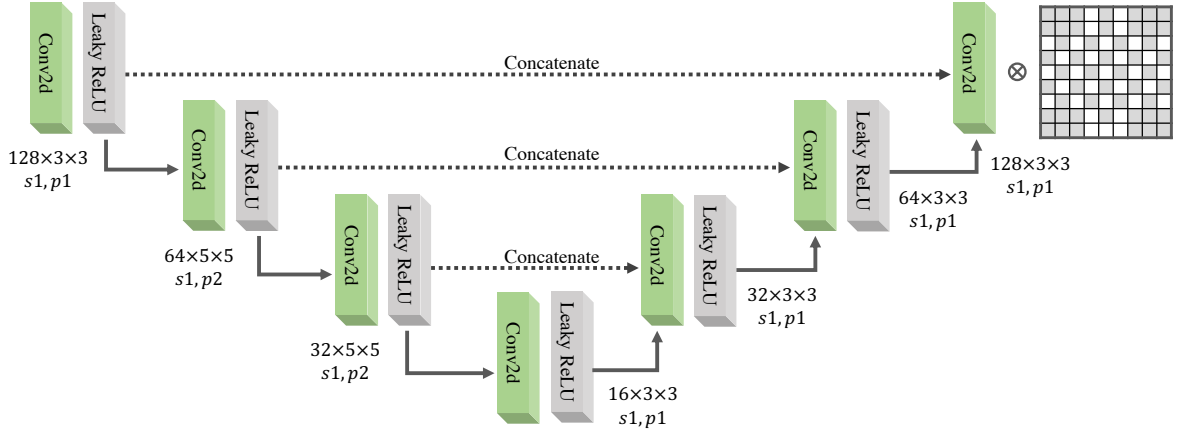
Conv2d
Leaky ReLU
Concatenate
Conv2d
$\otimes$
128×3×3
$s1, p1$
Conv2d
Leaky ReLU
Concatenate
Conv2d
Leaky ReLU
128×3×3
$s1, p1$
64×3×3
$s1, p1$
64×5×5
$s1, p2$
Conv2d
Leaky ReLU
Concatenate
Conv2d
Leaky ReLU
32×3×3
$s1, p1$
32×5×5
$s1, p2$
Conv2d
Leaky ReLU
16×3×3
$s1, p1$